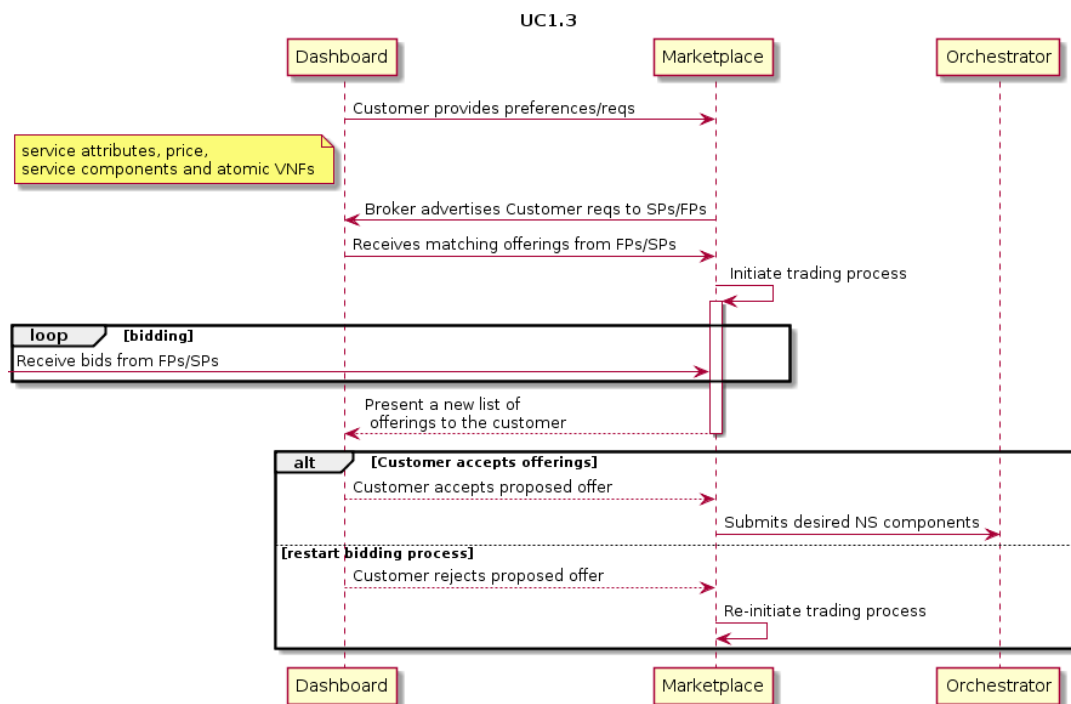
UC1.3

Dashboard

Marketplace

Orchestrator

Customer provides preferences/reqs

service attributes, price,
service components and atomic VNFs

Broker advertises Customer reqs to SPs/FPs

Receives matching offerings from FPs/SPs

Initiate trading process

loop [bidding]

Receive bids from FPs/SPs

Present a new list of
offerings to the customer

alt [Customer accepts offerings]

Customer accepts proposed offer

Submits desired NS components

[restart bidding process]

Customer rejects proposed offer

Re-initiate trading process

Dashboard

Marketplace

Orchestrator